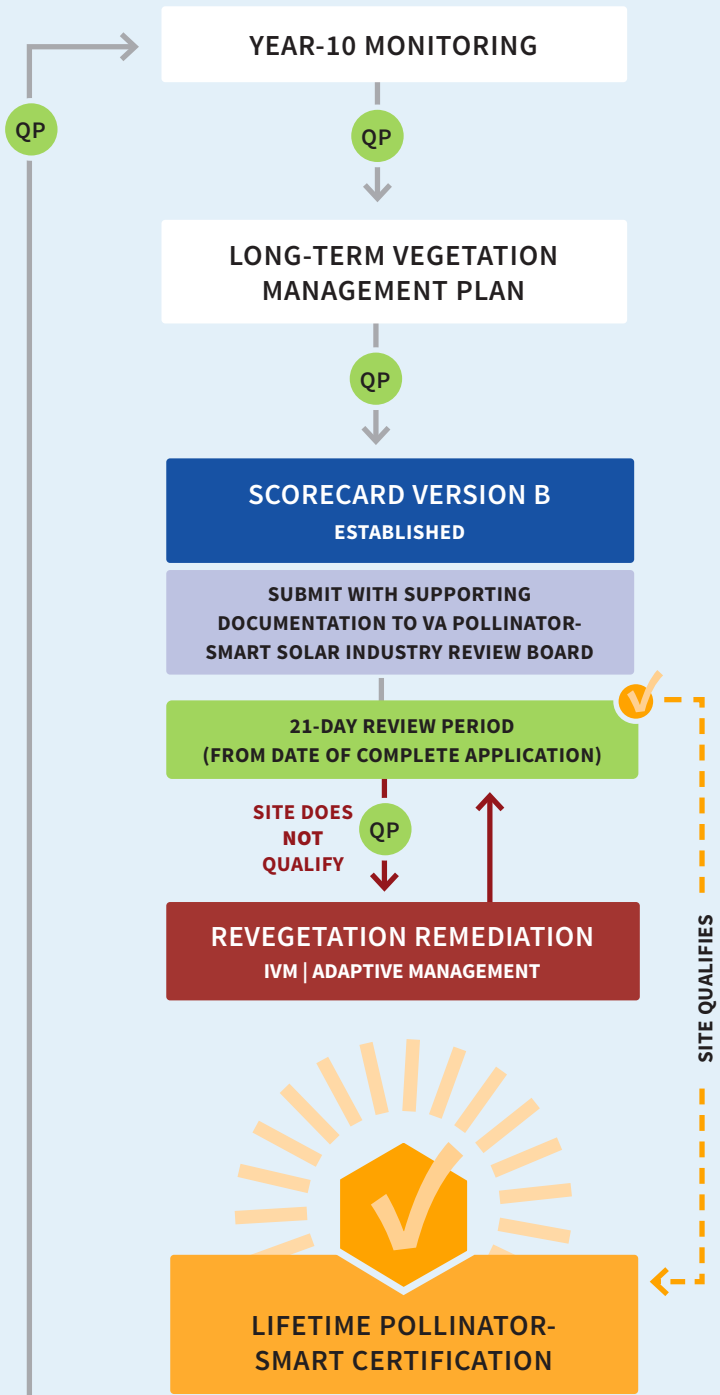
QP

YEAR-10 MONITORING

QP

LONG-TERM VEGETATION MANAGEMENT PLAN

QP

SCORECARD VERSION B
ESTABLISHED

SUBMIT WITH SUPPORTING DOCUMENTATION TO VA POLLINATOR-SMART SOLAR INDUSTRY REVIEW BOARD

21-DAY REVIEW PERIOD
(FROM DATE OF COMPLETE APPLICATION)

SITE DOES NOT QUALIFY

QP

REVEGETATION REMEDIATION
IVM | ADAPTIVE MANAGEMENT

SITE QUALIFIES

LIFETIME POLLINATOR-SMART CERTIFICATION